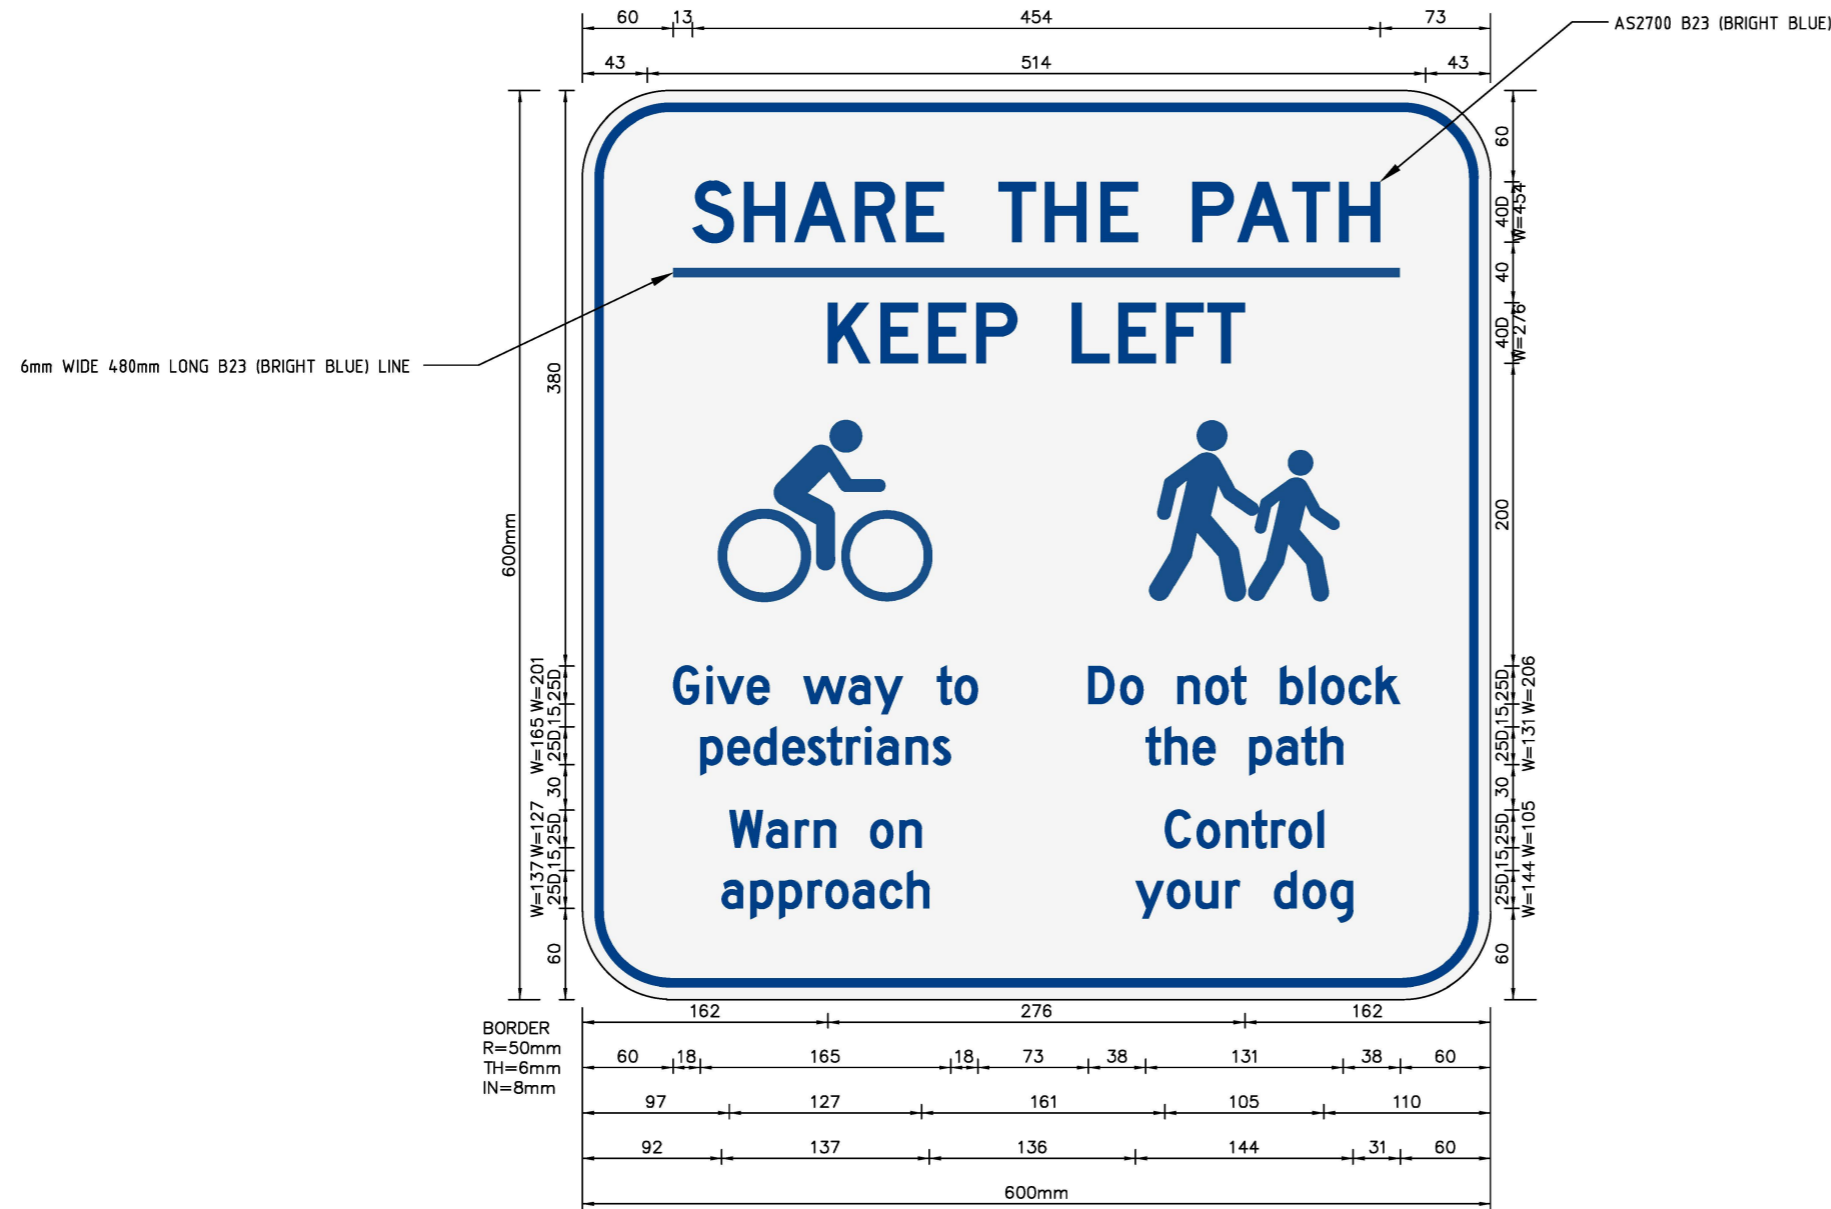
60 13 454 73

43 514 43

AS2700 B23 (BRIGHT BLUE)

SHARE THE PATH

KEEP LEFT

6mm WIDE 480mm LONG B23 (BRIGHT BLUE) LINE

Give way to pedestrians

Warn on approach

Do not block the path

Control your dog

600mm

380

W=165 W=201 25D 15 25D 30 W=137 W=127 25D 15 25D 60

60 40D W=454 40 40D W=276 200 25D 15 25D W=131 W=206 30 25D 15 25D W=144 W=105 60

BORDER
R=50mm
TH=6mm
IN=8mm

162 276 162

60 18 165 18 73 38 131 38 60

97 127 161 105 110

92 137 136 144 31 60

600mm